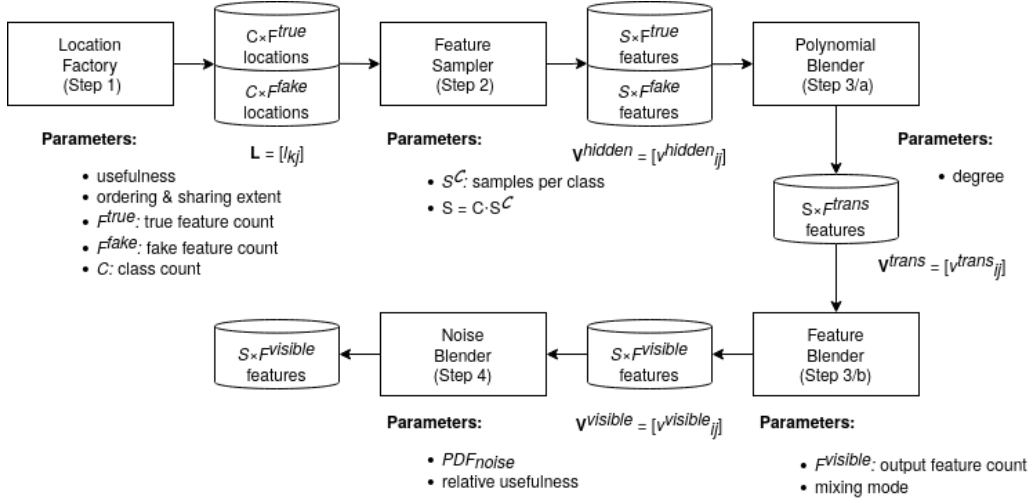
Location Factory (Step 1)

$C \times F^{true}$ locations

$C \times F^{fake}$ locations

Feature Sampler (Step 2)

$S \times F^{true}$ features

$S \times F^{fake}$ features

Polynomial Blender (Step 3/a)

Parameters:

- usefulness
- ordering & sharing extent
- $F^{true}$: true feature count
- $F^{fake}$: fake feature count
- $C$: class count

$\mathbf{L} = [l_{kj}]$

Parameters:

- $S^{C}$: samples per class
- $S = C \cdot S^{C}$

$\mathbf{V}^{hidden} = [v^{hidden}{}_{ij}]$

Parameters:

- degree

$S \times F^{trans}$ features

$\mathbf{V}^{trans} = [v^{trans}{}_{ij}]$

$S \times F^{visible}$ features

Noise Blender (Step 4)

$S \times F^{visible}$ features

Feature Blender (Step 3/b)

Parameters:

- $PDF_{noise}$
- relative usefulness

$\mathbf{V}^{visible} = [v^{visible}{}_{ij}]$

Parameters:

- $F^{visible}$: output feature count
- mixing mode